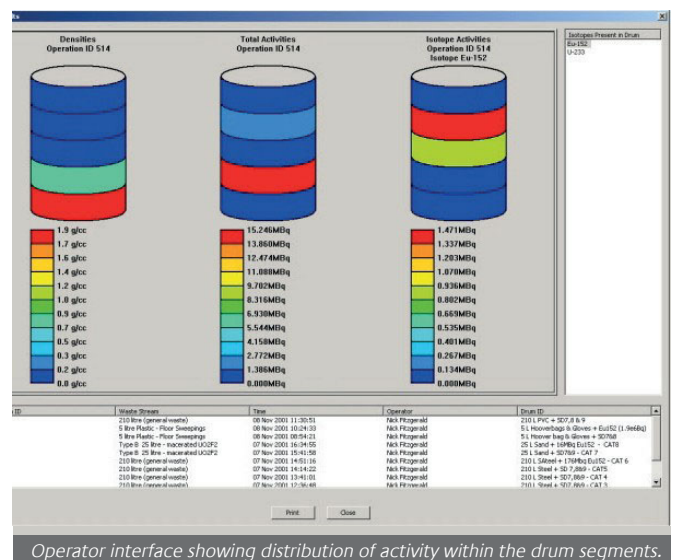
ts

x

Densities
Operation ID 514

Total Activities
Operation ID 514

Isotope Activities
Operation ID 514
Isotope Eu-152

Isotopes Present in Drum
Eu-152
U-233

1.9 g/cc
1.7 g/cc
1.6 g/cc
1.4 g/cc
1.2 g/cc
1.0 g/cc
0.9 g/cc
0.7 g/cc
0.5 g/cc
0.3 g/cc
0.2 g/cc
0.0 g/cc

15.246MBq
13.860MBq
12.474MBq
11.088MBq
9.702MBq
8.316MBq
6.930MBq
5.544MBq
4.158MBq
2.772MBq
1.386MBq
0.000MBq

1.471MBq
1.337MBq
1.203MBq
1.070MBq
0.936MBq
0.802MBq
0.669MBq
0.535MBq
0.401MBq
0.267MBq
0.134MBq
0.000MBq

| ID | Waste Stream | Time | Operator | Drum ID |
|---|---|---|---|---|
| | 210 litre (general waste) | 08 Nov 2001 11:30:51 | Nick Fitzgerald | 210 L PVC + SD7,8 & 9 |
| | 5 litre Plastic - Floor Sweepings | 08 Nov 2001 10:24:33 | Nick Fitzgerald | 5 L Hooverbags & Gloves + Eu152 (1.9e6Bq) |
| | 5 litre Plastic - Floor Sweepings | 08 Nov 2001 08:54:21 | Nick Fitzgerald | 5 L Hoover bag & Gloves + SD768 |
| | Type B 25 litre - macerated UO2F2 | 07 Nov 2001 16:34:55 | Nick Fitzgerald | 25 L Sand + 16MBq Eu152 - CAT8 |
| | Type B 25 litre - macerated UO2F2 | 07 Nov 2001 15:41:58 | Nick Fitzgerald | 25 L Sand + SD769 - CAT 7 |
| | 210 litre (general waste) | 07 Nov 2001 14:51:16 | Nick Fitzgerald | 210 L SAteel + 176Mbq Eu152 - CAT 6 |
| | 210 litre (general waste) | 07 Nov 2001 14:14:22 | Nick Fitzgerald | 210 L Steel + SD 7,8&9 - CAT5 |
| | 210 litre (general waste) | 07 Nov 2001 13:41:01 | Nick Fitzgerald | 210 L Steel + SD7,8&9 - CAT 4 |
| | 210 litre (general waste) | 07 Nov 2001 12:36:48 | Nick Fitzgerald | 210 L Steel + SD7,8&9 - CAT 3 |

Print
Close

Operator interface showing distribution of activity within the drum segments.